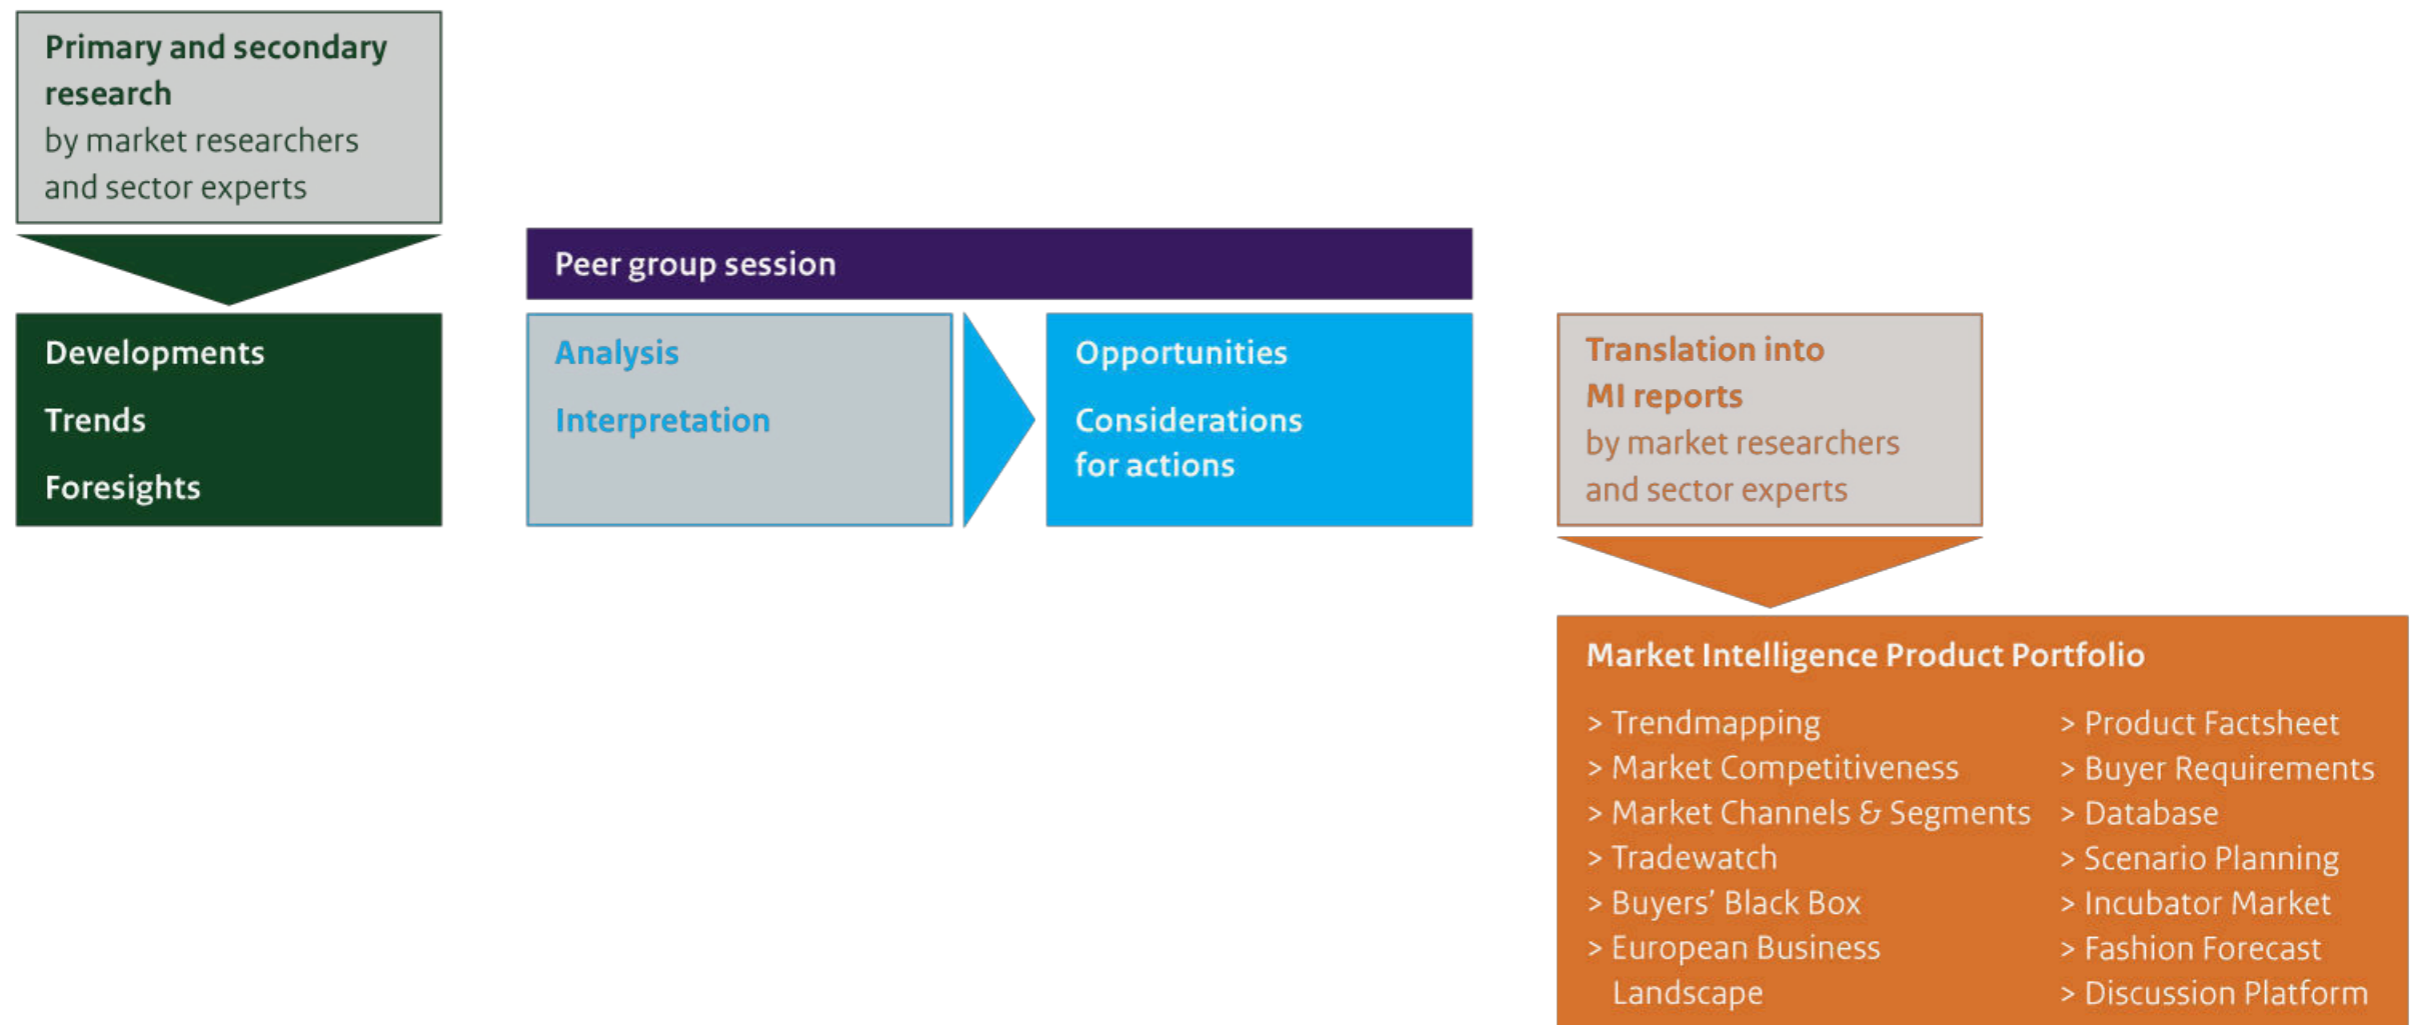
Primary and secondary research
by market researchers and sector experts

Developments

Trends

Foresights

Peer group session

Analysis

Interpretation

Opportunities

Considerations for actions

Translation into MI reports
by market researchers and sector experts

Market Intelligence Product Portfolio

> Trendmapping
> Market Competitiveness
> Market Channels & Segments
> Tradewatch
> Buyers' Black Box
> European Business Landscape

> Product Factsheet
> Buyer Requirements
> Database
> Scenario Planning
> Incubator Market
> Fashion Forecast
> Discussion Platform